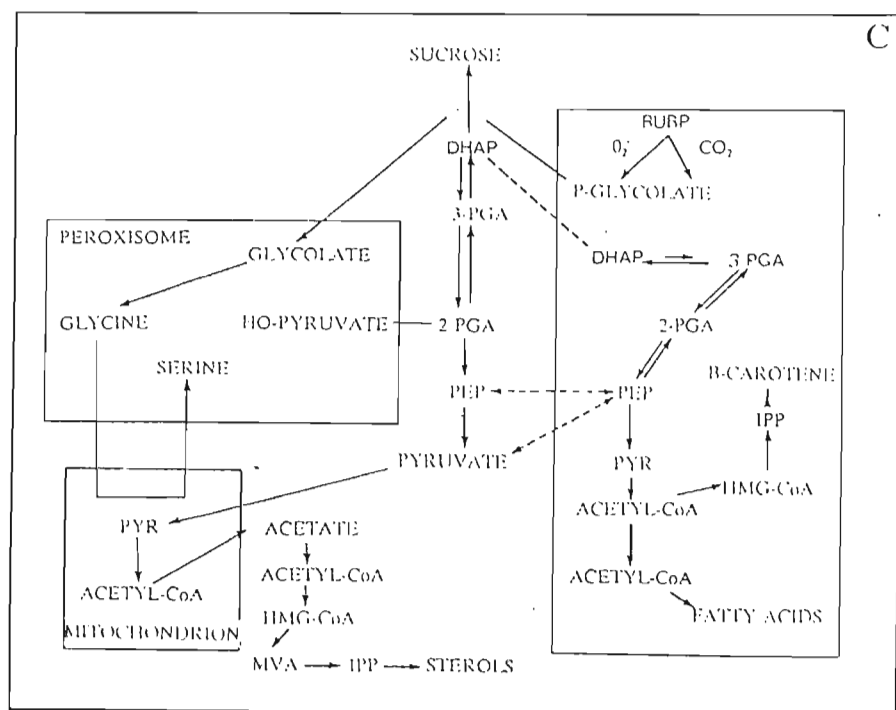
C

SUCROSE

DHAP

3-PGA

2 PGA

PEP

PYRUVATE

PEROXISOME

GLYCOLATE

GLYCINE

HO-PYRUVATE

SERINE

RUBP

$0_2$

$CO_2$

P-GLYCOLATE

DHAP

3 PGA

2-PGA

PEP

PYR

ACETYL-CoA

ACETYL-CoA

FATTY ACIDS

HMG-CoA

IPP

B-CAROTENE

PYR

ACETYL-CoA

MITOCHONDRION

ACETATE

ACETYL-CoA

HMG-CoA

MVA

IPP

STEROLS